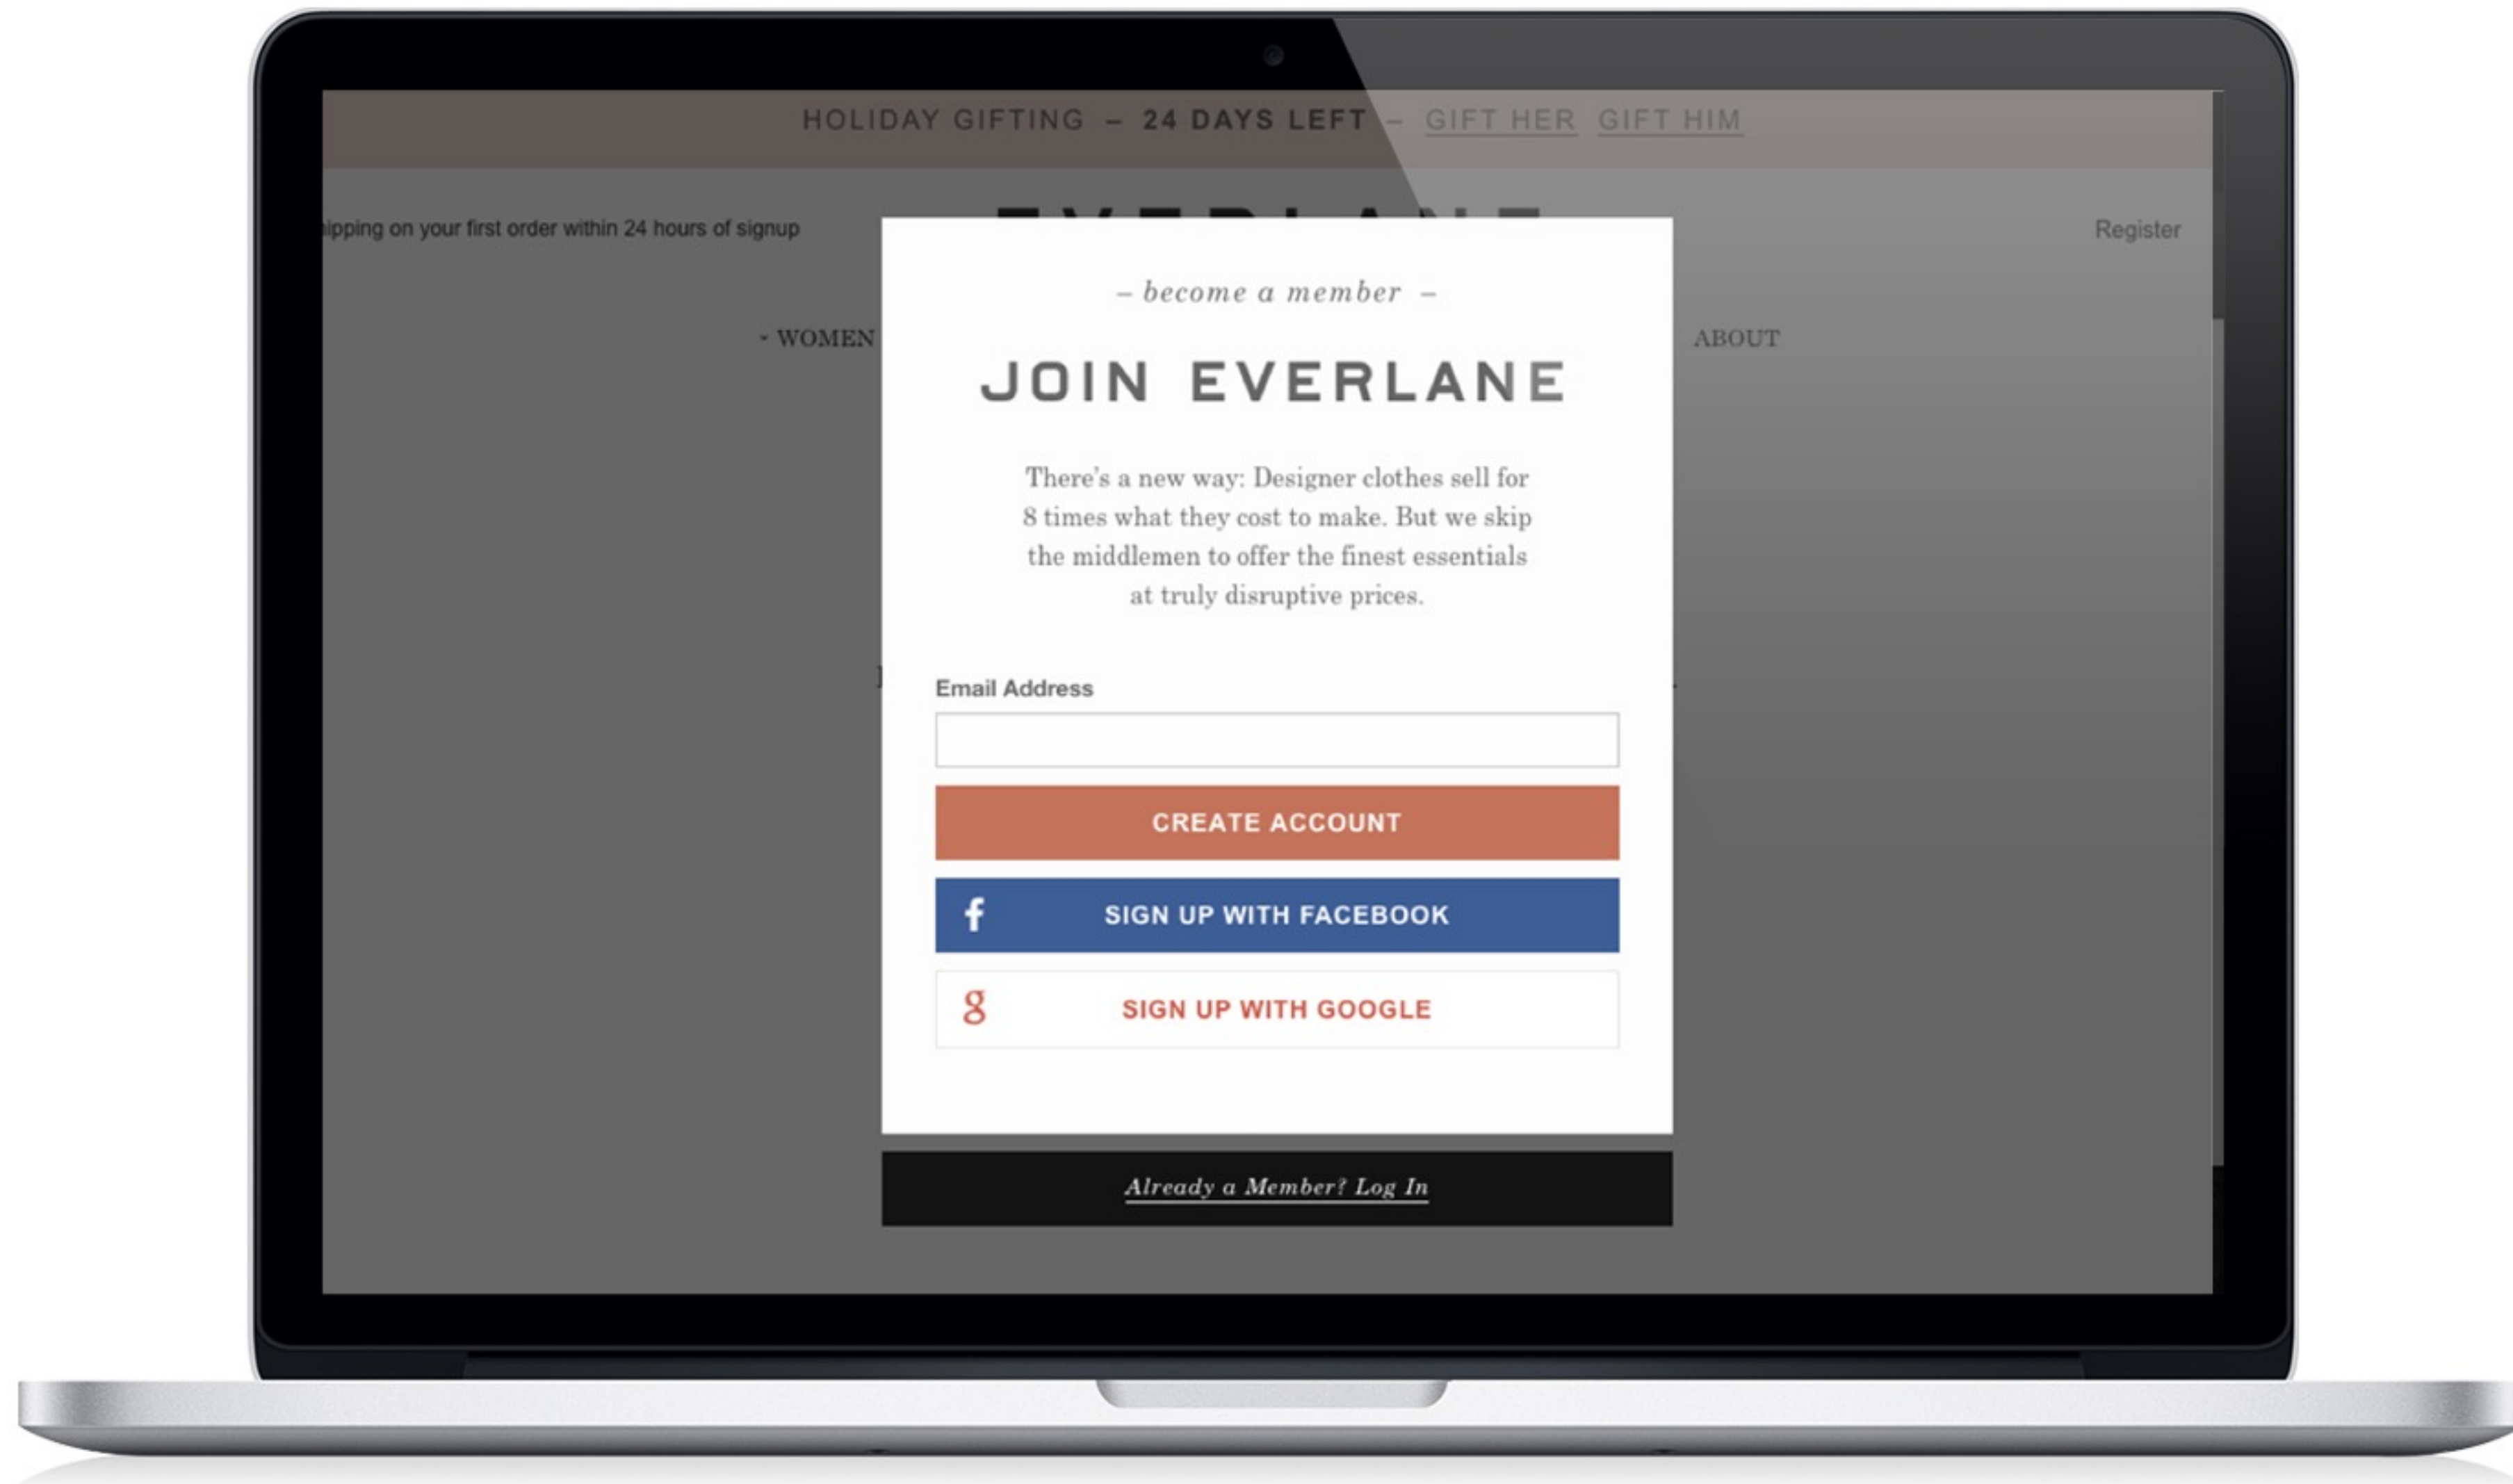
HOLIDAY GIFTING – 24 DAYS LEFT – GIFT HER GIFT HIM

ipping on your first order within 24 hours of signup

Register

WOMEN

ABOUT

– become a member –

JOIN EVERLANE

There's a new way: Designer clothes sell for 8 times what they cost to make. But we skip the middlemen to offer the finest essentials at truly disruptive prices.

Email Address

CREATE ACCOUNT

f SIGN UP WITH FACEBOOK

g SIGN UP WITH GOOGLE

Already a Member? Log In